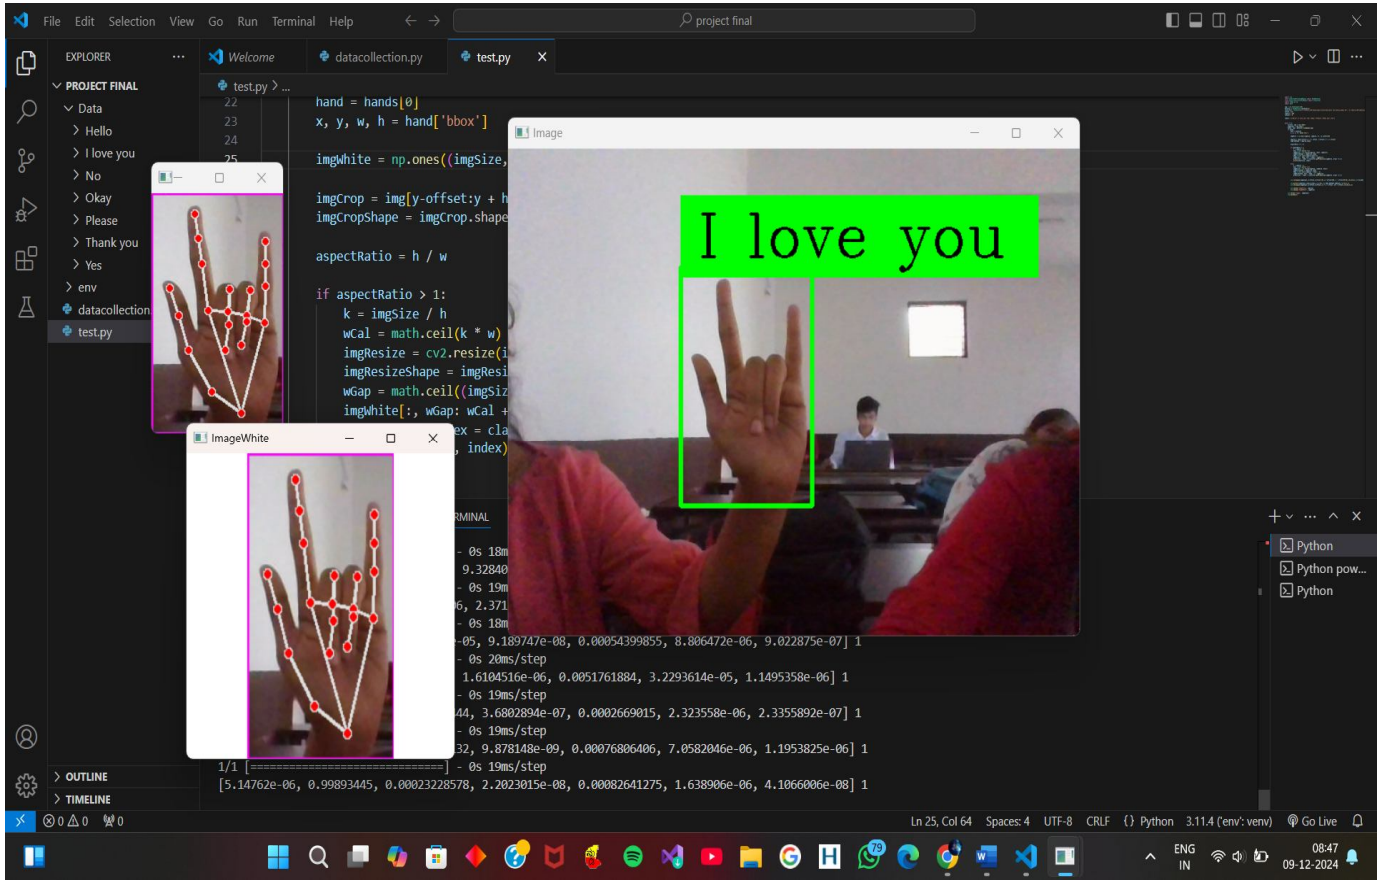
File Edit Selection View Go Run Terminal Help

project final

EXPLORER ...

PROJECT FINAL
Data
Hello
I love you
No
Okay
Please
Thank you
Yes
env
datacollection
test.py

Welcome
datacollection.py
test.py

test.py > ...

22 hand = hands[0]
23 x, y, w, h = hand['bbox']
24
25 imgWhite = np.ones((imgSize,

imgCrop = img[y-offset:y + h
imgCropShape = imgCrop.shape

aspectRatio = h / w

if aspectRatio > 1:
k = imgSize / h
wCal = math.ceil(k * w)
imgResize = cv2.resize(i
imgResizeShape = imgResi
wGap = math.ceil((imgSiz
imgWhite[:, wGap: wCal +
ex = cla
, index)

Image

I love you

ImageWhite

RMINAL

- 0s 18m
9.32840
- 0s 19m
6, 2.371
- 0s 18m
-05, 9.189747e-08, 0.00054399855, 8.806472e-06, 9.022875e-07] 1
- 0s 20ms/step
1.6104516e-06, 0.0051761884, 3.2293614e-05, 1.1495358e-06] 1
- 0s 19ms/step
44, 3.6802894e-07, 0.0002669015, 2.323558e-06, 2.3355892e-07] 1
- 0s 19ms/step
32, 9.878148e-09, 0.00076806406, 7.0582046e-06, 1.1953825e-06] 1
1/1 [==============================] - 0s 19ms/step
[5.14762e-06, 0.99893445, 0.00023228578, 2.2023015e-08, 0.00082641275, 1.638906e-06, 4.1066006e-08] 1

Python
Python pow...
Python

OUTLINE
TIMELINE

⊗ 0 ⚠ 0 ⑂ 0

Ln 25, Col 64 Spaces: 4 UTF-8 CRLF {} Python 3.11.4 ('env': venv) Go Live

79

ENG IN
08:47
09-12-2024